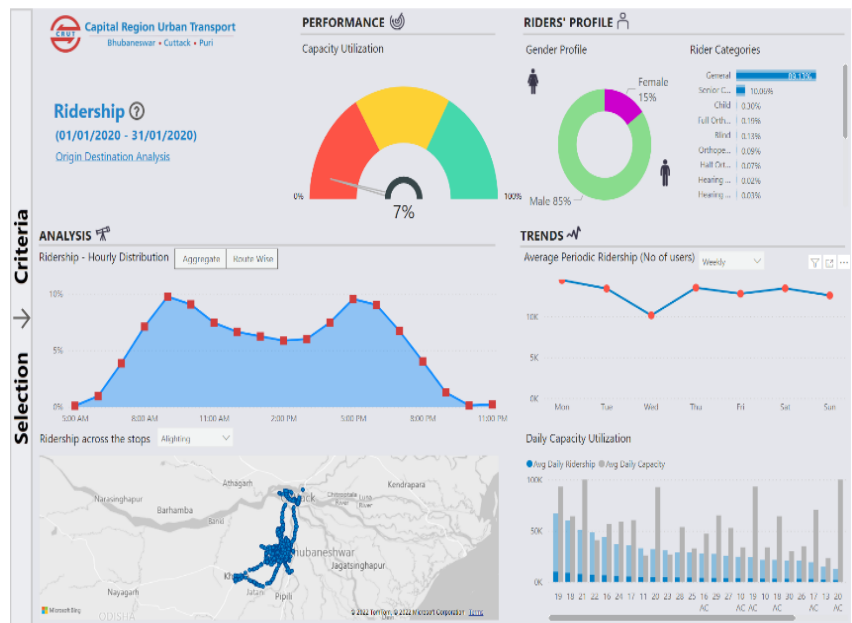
Criteria

Selection

CRUT Capital Region Urban Transport
Bhubaneswar • Cuttack • Puri

Ridership ?
(01/01/2020 - 31/01/2020)
Origin Destination Analysis

PERFORMANCE
Capacity Utilization
0%
7%
100%

RIDERS' PROFILE
Gender Profile
Female 15%
Male 85%

Rider Categories
| Category | Value |
|---|---|
| General | 88.13% |
| Senior C... | 10.05% |
| Child | 0.30% |
| Full Orth... | 0.19% |
| Blind | 0.13% |
| Orthope... | 0.09% |
| Half Ort... | 0.07% |
| Hearing ... | 0.02% |
| Hearing ... | 0.03% |

ANALYSIS
Ridership - Hourly Distribution
Aggregate
Route Wise
10%
5%
0%
5:00 AM
8:00 AM
11:00 AM
2:00 PM
5:00 PM
8:00 PM
11:00 PM

Ridership across the stops
Alighting

Athagarh
Narasinghapur
Barhamba
Cuttack
Kendrapara
Bhubaneswar
Jagatsinghapur
Pipili
Nayagarh
ODISHA
Microsoft Bing
© 2022 TomTom, © 2022 Microsoft Corporation Terms

TRENDS
Average Periodic Ridership (No of users)
Weekly
10K
5K
0K
Mon
Tue
Wed
Thu
Fri
Sat
Sun

Daily Capacity Utilization
● Avg Daily Ridership ● Avg Daily Capacity
100K
50K
0K
19 19 21 22 16 20 22 20 15 20 17 11 20 22 25 16 20 17 19 20 17 13 20
AC AC AC AC AC